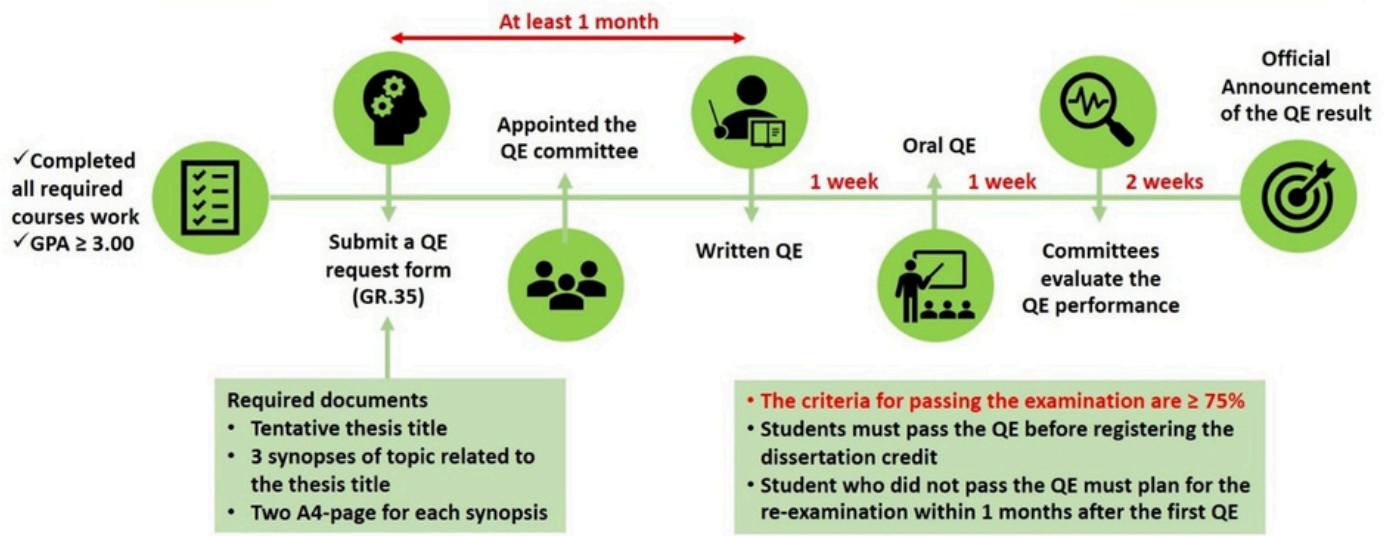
At least 1 month

✓Completed all required courses work
✓GPA ≥ 3.00

Submit a QE request form (GR.35)

Appointed the QE committee

Written QE

1 week

Oral QE

1 week

Committees evaluate the QE performance

2 weeks

Official Announcement of the QE result

Required documents
• Tentative thesis title
• 3 synopses of topic related to the thesis title
• Two A4-page for each synopsis

• The criteria for passing the examination are ≥ 75%
• Students must pass the QE before registering the dissertation credit
• Student who did not pass the QE must plan for the re-examination within 1 months after the first QE